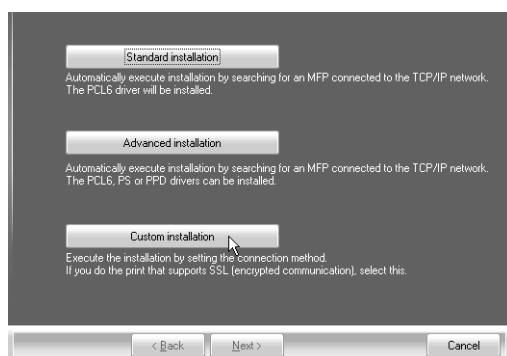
Standard installation

Automatically execute installation by searching for an MFP connected to the TCP/IP network. The PCL6 driver will be installed.

Advanced installation

Automatically execute installation by searching for an MFP connected to the TCP/IP network. The PCL6, PS or PPD drivers can be installed.

Custom installation

Execute the installation by setting the connection method. If you do the print that supports SSL (encrypted communication), select this.

< Back

Next >

Cancel